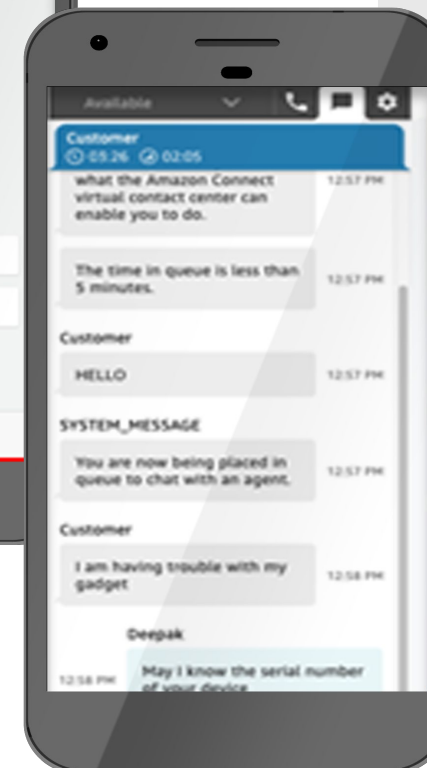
Available

Customer
03:26 02:05

what the Amazon Connect virtual contact center can enable you to do. 12:57 PM

The time in queue is less than 5 minutes. 12:57 PM

Customer

HELLO 12:57 PM

SYSTEM_MESSAGE

You are now being placed in queue to chat with an agent. 12:57 PM

Customer

I am having trouble with my gadget 12:58 PM

Deepak

12:58 PM May I know the serial number of your device